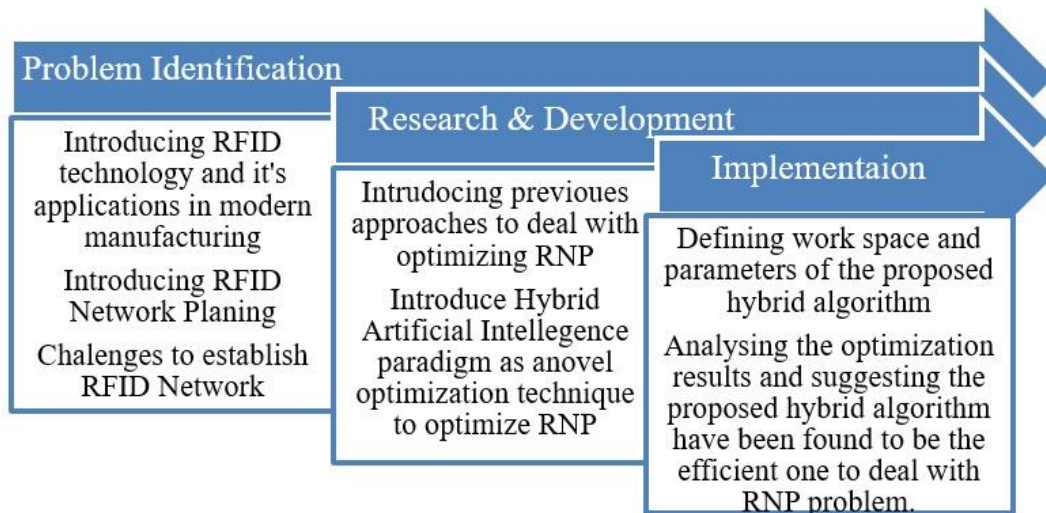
Problem Identification

Introducing RFID technology and it's applications in modern manufacturing

Introducing RFID Network Planing

Chalenges to establish RFID Network

Research & Development

Intrudocing previoues approaches to deal with optimizing RNP

Introduce Hybrid Artificial Intellegence paradigm as anovel optimization technique to optimize RNP

Implementaion

Defining work space and parameters of the proposed hybrid algorithm

Analysing the optimization results and suggesting the proposed hybrid algorithm have been found to be the efficient one to deal with RNP problem.